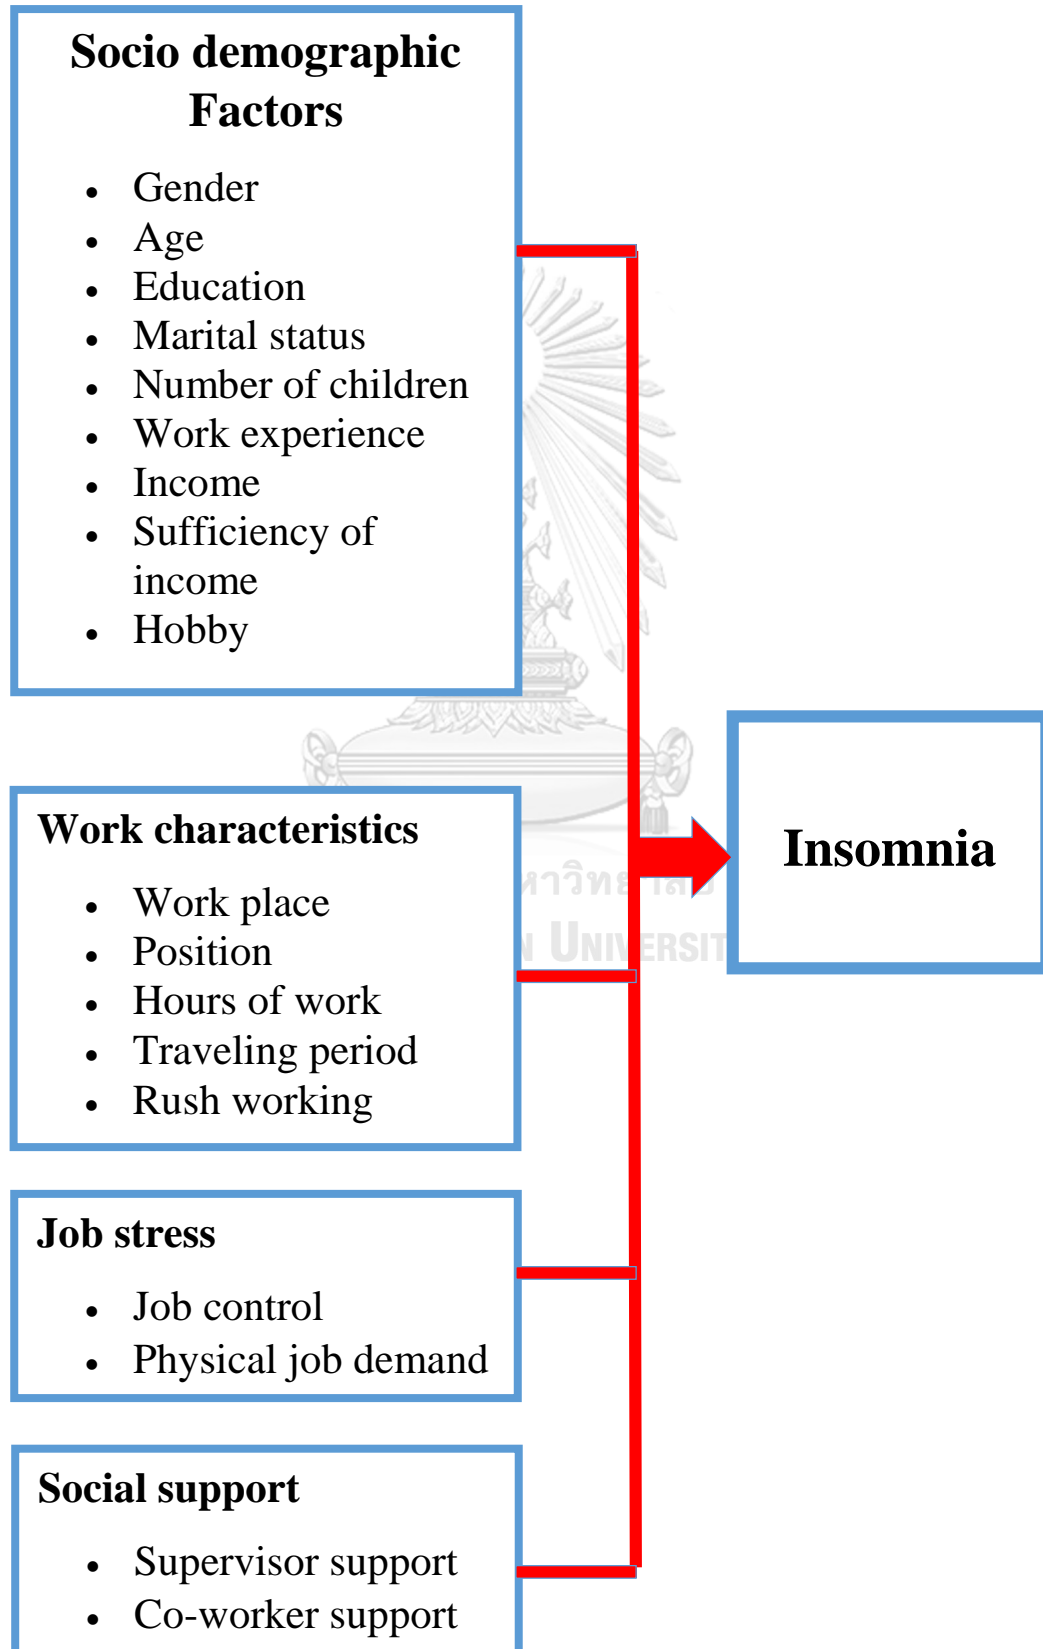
Socio demographic Factors

- Gender
- Age
- Education
- Marital status
- Number of children
- Work experience
- Income
- Sufficiency of income
- Hobby

Work characteristics

- Work place
- Position
- Hours of work
- Traveling period
- Rush working

Job stress

- Job control
- Physical job demand

Social support

- Supervisor support
- Co-worker support

Insomnia

หาวิทย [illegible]
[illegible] UNIVERSIT